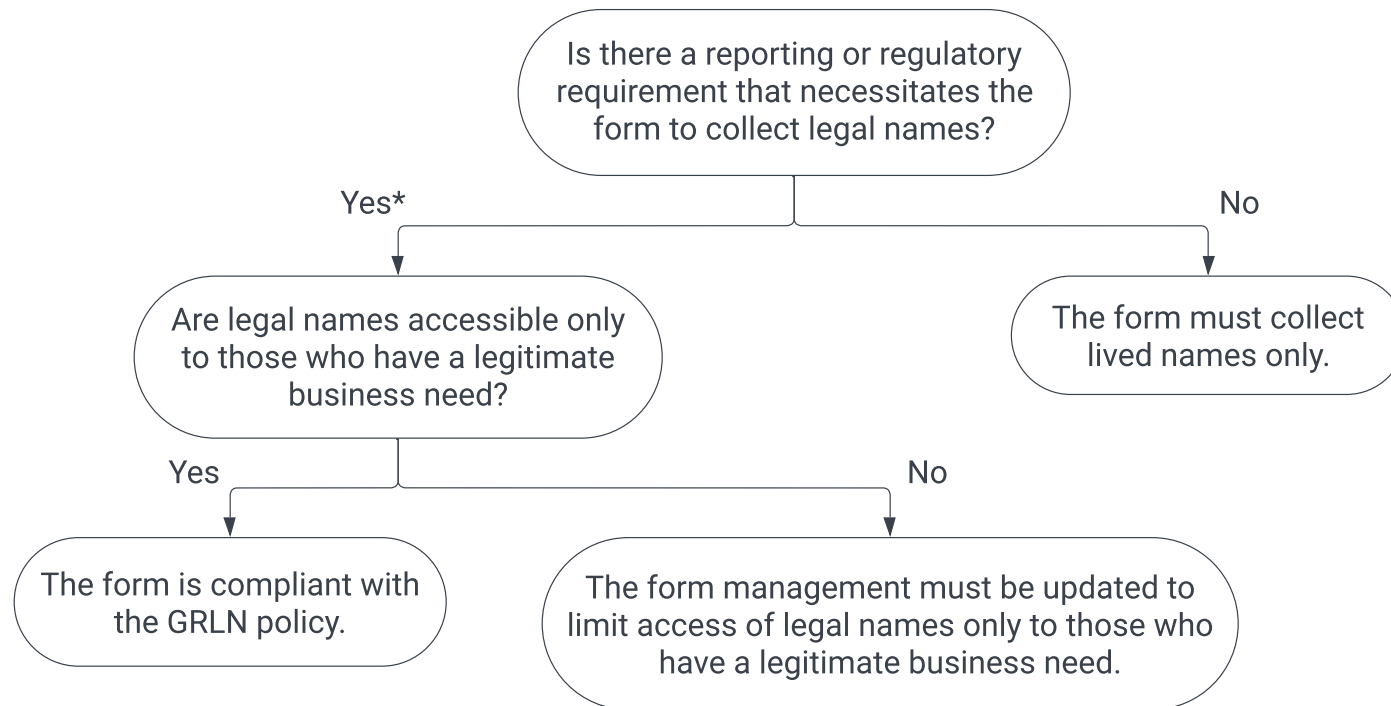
Is there a reporting or regulatory requirement that necessitates the form to collect legal names?

Yes*

No

Are legal names accessible only to those who have a legitimate business need?

The form must collect lived names only.

Yes

No

The form is compliant with the GRLN policy.

The form management must be updated to limit access of legal names only to those who have a legitimate business need.